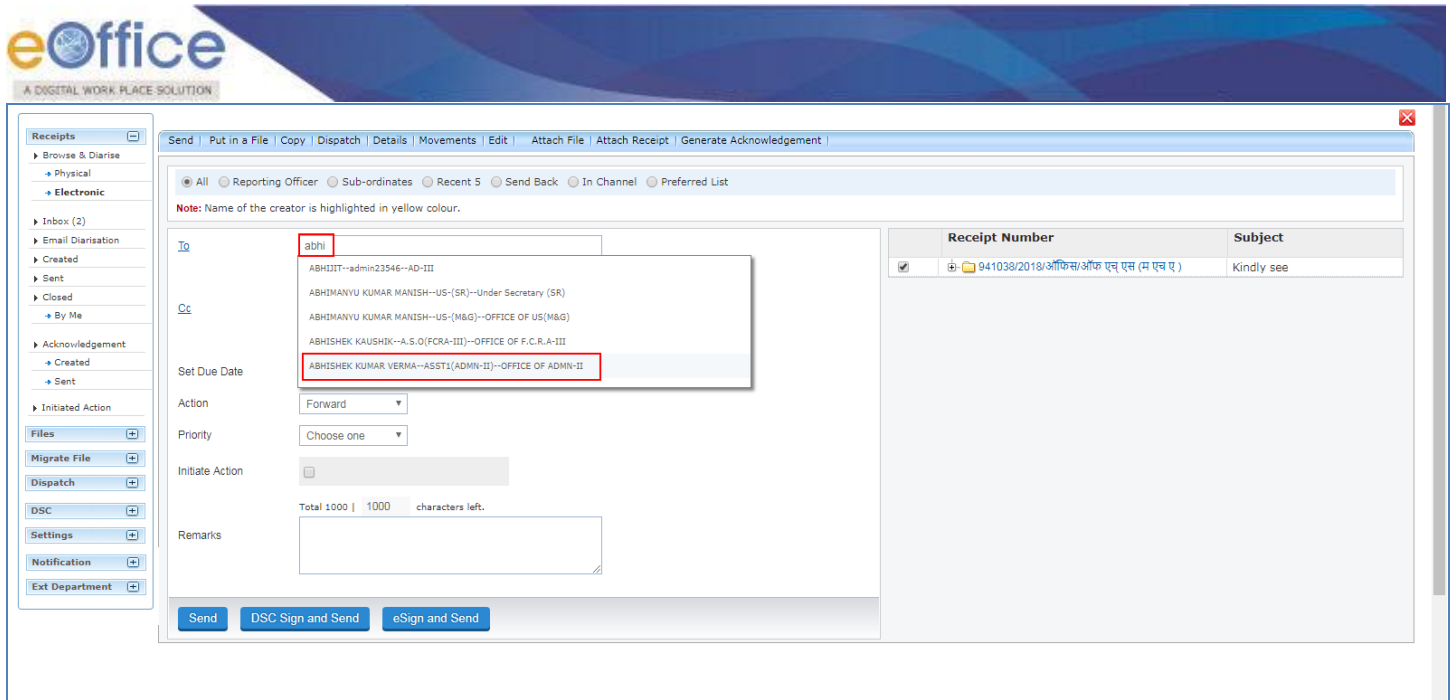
eOffice
A DIGITAL WORK PLACE SOLUTION

Receipts
Browse & Diarise
Physical
Electronic
Inbox (2)
Email Diarisation
Created
Sent
Closed
By Me
Acknowledgement
Created
Sent
Initiated Action
Files
Migrate File
Dispatch
DSC
Settings
Notification
Ext Department

Send | Put in a File | Copy | Dispatch | Details | Movements | Edit | Attach File | Attach Receipt | Generate Acknowledgement |

All Reporting Officer Sub-ordinates Recent 5 Send Back In Channel Preferred List

Note: Name of the creator is highlighted in yellow colour.

To abhi
ABHIJIT--admin23546--AD-III
ABHIMANYU KUMAR MANISH--US-(SR)--Under Secretary (SR)
ABHIMANYU KUMAR MANISH--US-(M&G)--OFFICE OF US(M&G)
ABHISHEK KAUSHIK--A.S.O(FCRA-III)--OFFICE OF F.C.R.A-III
ABHISHEK KUMAR VERMA--ASST1(ADMN-II)--OFFICE OF ADMN-II

Cc

Set Due Date

Action Forward

Priority Choose one

Initiate Action

Total 1000 | 1000 characters left.

Remarks

| | Receipt Number | Subject |
|---|---|---|
| ✔ | 941038/2018/ऑफिस/ऑफ एन् एस (म एच ए ) | Kindly see |

Send DSC Sign and Send eSign and Send